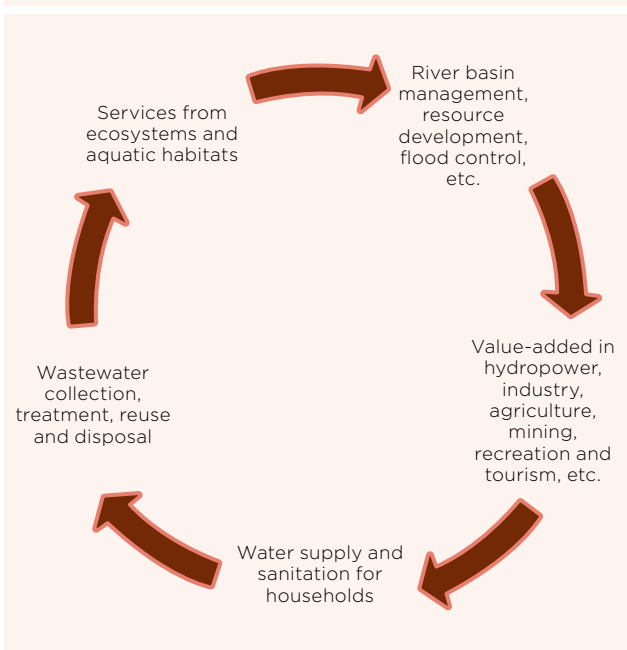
Services from ecosystems and aquatic habitats

River basin management, resource development, flood control, etc.

Value-added in hydropower, industry, agriculture, mining, recreation and tourism, etc.

Water supply and sanitation for households

Wastewater collection, treatment, reuse and disposal